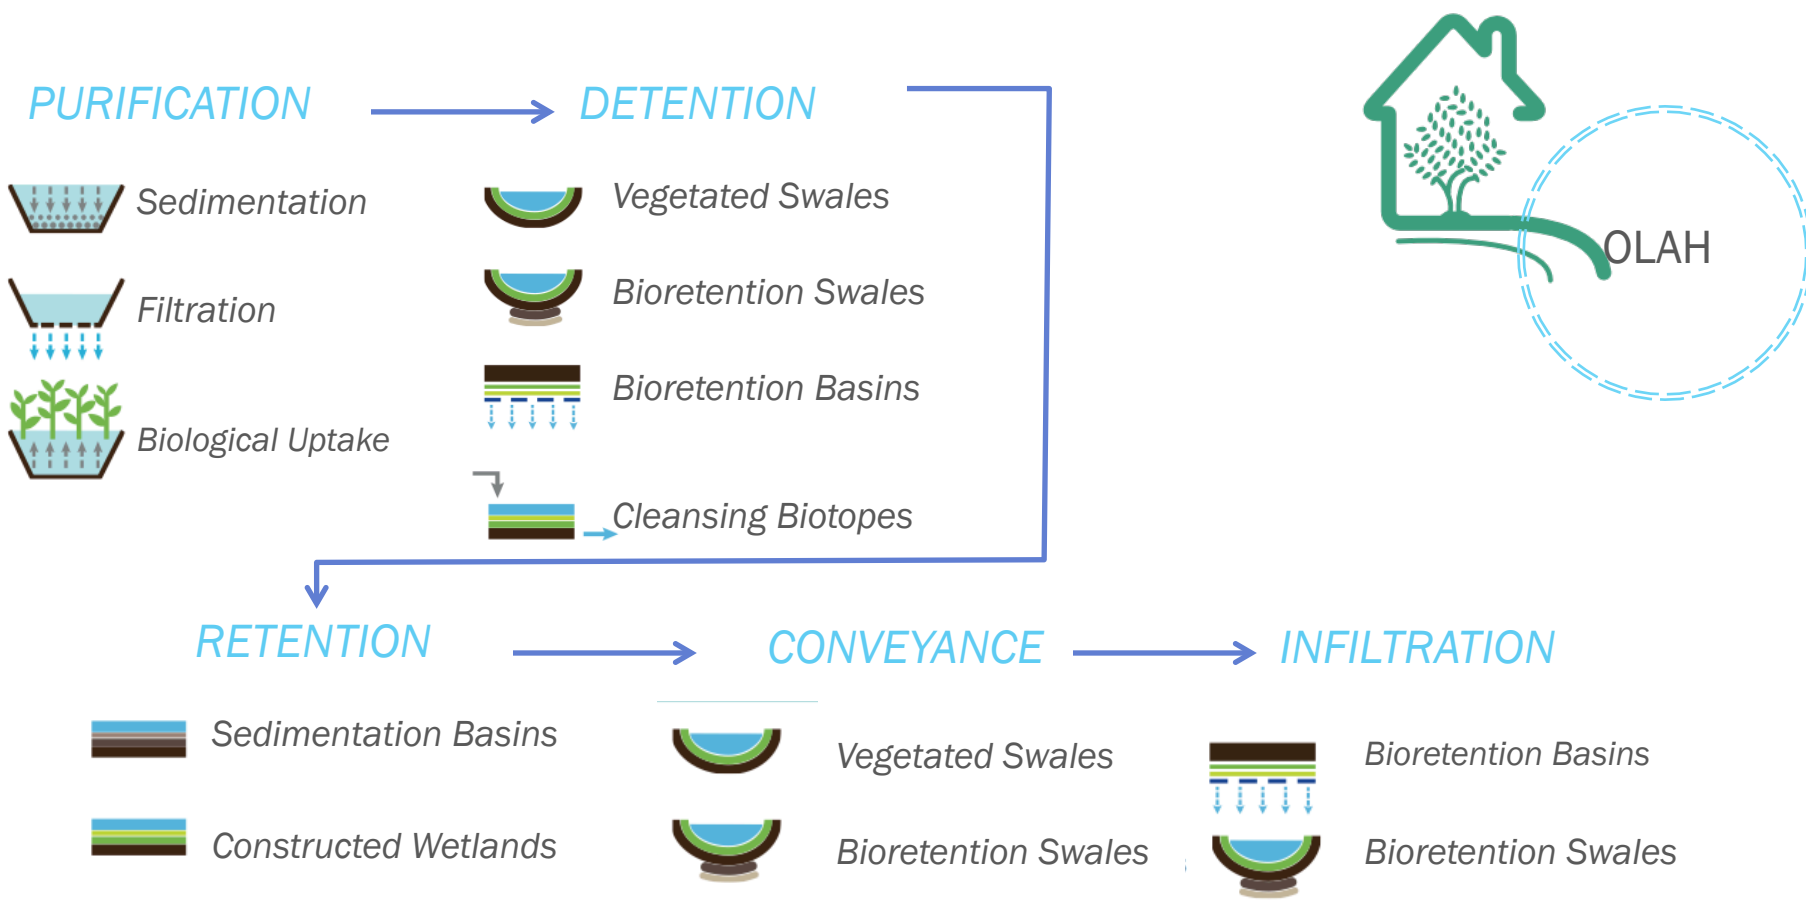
PURIFICATION

DETENTION

OLAH

Sedimentation

Filtration

Biological Uptake

Vegetated Swales

Bioretention Swales

Bioretention Basins

Cleansing Biotopes

RETENTION

CONVEYANCE

INFILTRATION

Sedimentation Basins

Constructed Wetlands

Vegetated Swales

Bioretention Swales

Bioretention Basins

Bioretention Swales